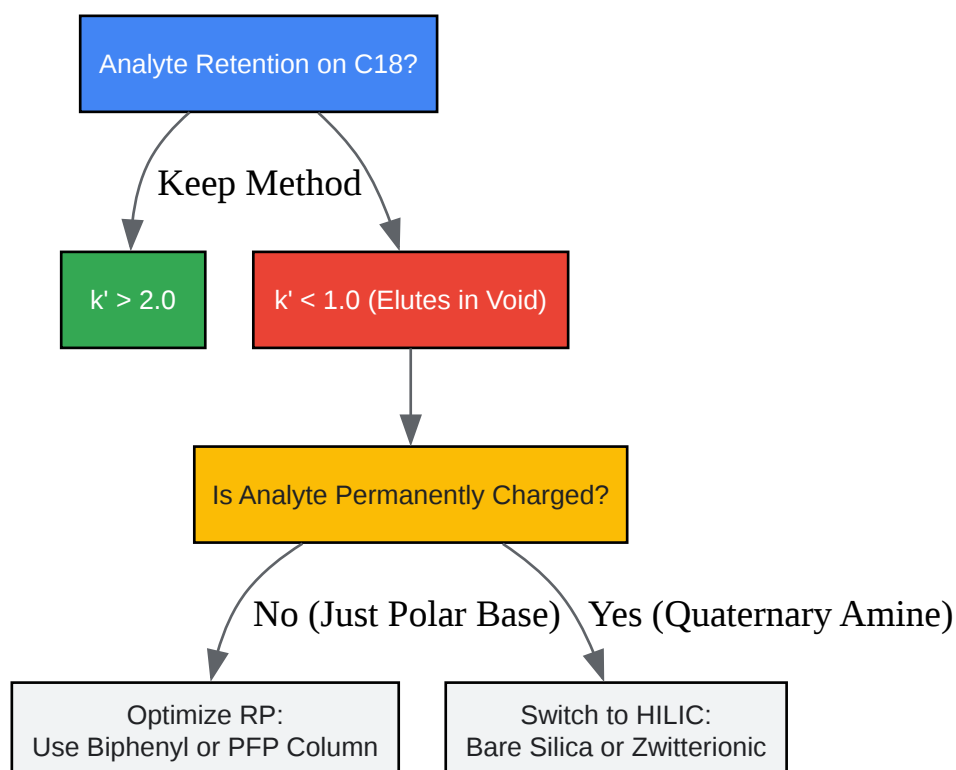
Analyte Retention on C18?

Keep Method

k' > 2.0

k' < 1.0 (Elutes in Void)

Is Analyte Permanently Charged?

No (Just Polar Base)

Yes (Quaternary Amine)

Optimize RP:
Use Biphenyl or PFP Column

Switch to HILIC:
Bare Silica or Zwitterionic